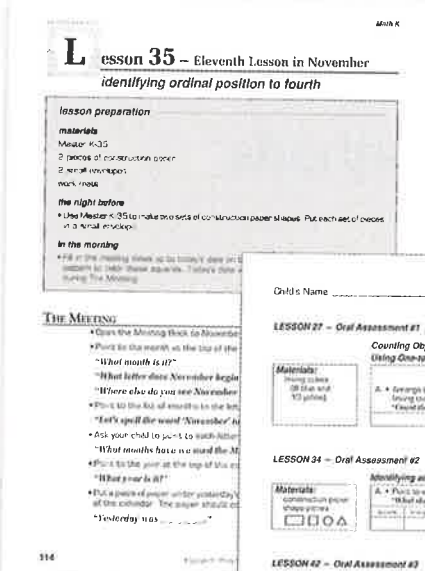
Math K

Lesson 35 – Eleventh Lesson in November

identifying ordinal position to fourth

lesson preparation

materials

Master K-35

2 pieces of construction paper

2 small envelopes

work mats

the night before

• Use Master K-35 to make two sets of construction paper shapes. Put each set of pieces in a small envelope.

in the morning

• Fill in the missing dates up to today's date on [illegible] pattern to color these squares. Today's date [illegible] during The Meeting.

The Meeting

• Open the Meeting Book to November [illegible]

• Point to the month at the top of the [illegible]

"What month is it?"

"What letter does November begin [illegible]"

"Where else do you see November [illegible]"

• Point to the list of months in the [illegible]

"Let's spell the word 'November' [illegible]"

• Ask your child to point to each letter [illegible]

"What months have we used the M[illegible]"

• Point to the year at the top of the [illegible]

"What year is it?"

• Put a piece of paper under yesterday's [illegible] of the calendar. The paper should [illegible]

"Yesterday was ______."

114

Child's Name ______

LESSON 27 – Oral Assessment #1

Counting Ob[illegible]

Using One-to-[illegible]

Materials:

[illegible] cubes

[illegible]

A. • Arrange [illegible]

"Count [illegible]"

LESSON 34 – Oral Assessment #2

Identifying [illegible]

Materials:

construction paper shape pieces

A. • Point to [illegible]

"What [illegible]"

LESSON 42 – Oral Assessment #3